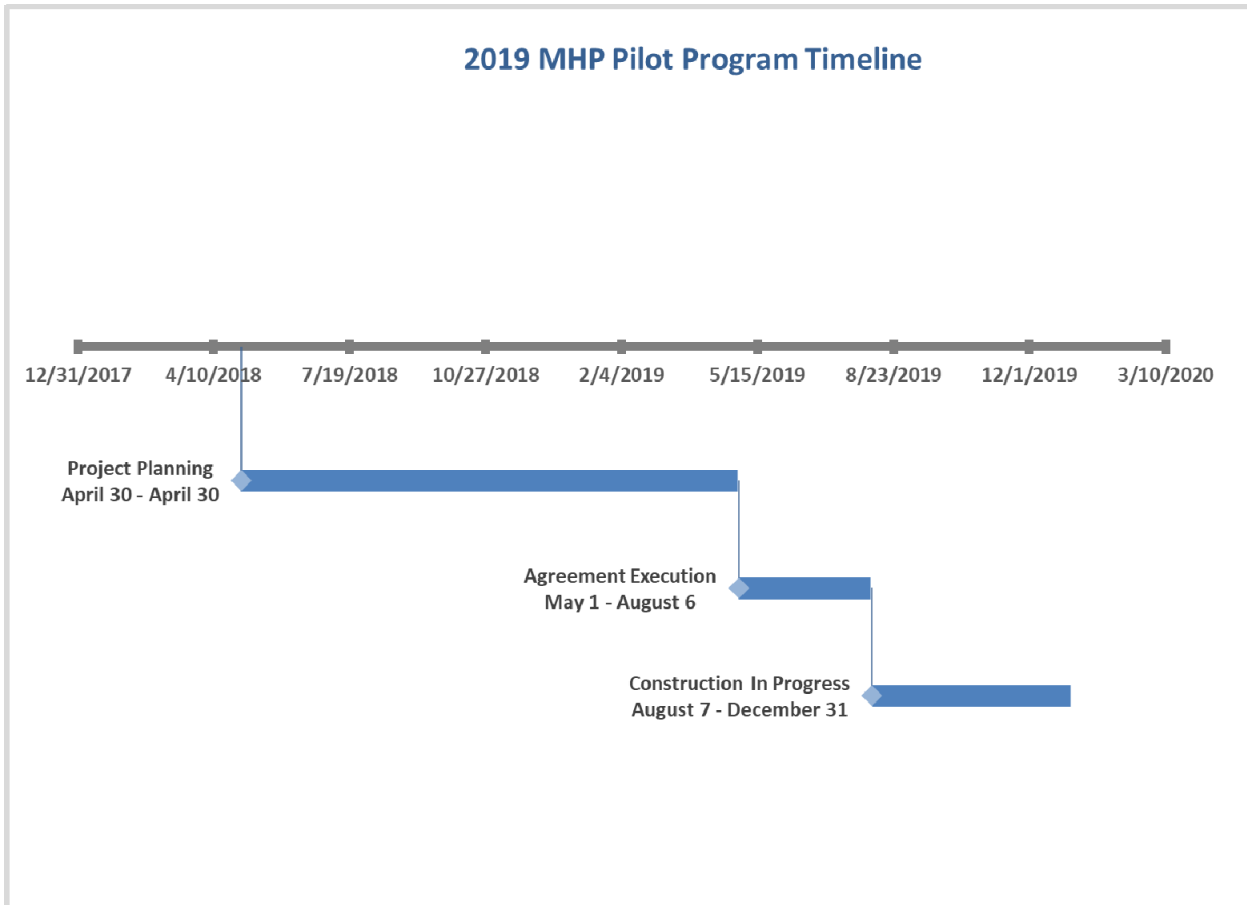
2019 MHP Pilot Program Timeline

12/31/2017
4/10/2018
7/19/2018
10/27/2018
2/4/2019
5/15/2019
8/23/2019
12/1/2019
3/10/2020

Project Planning
April 30 - April 30

Agreement Execution
May 1 - August 6

Construction In Progress
August 7 - December 31